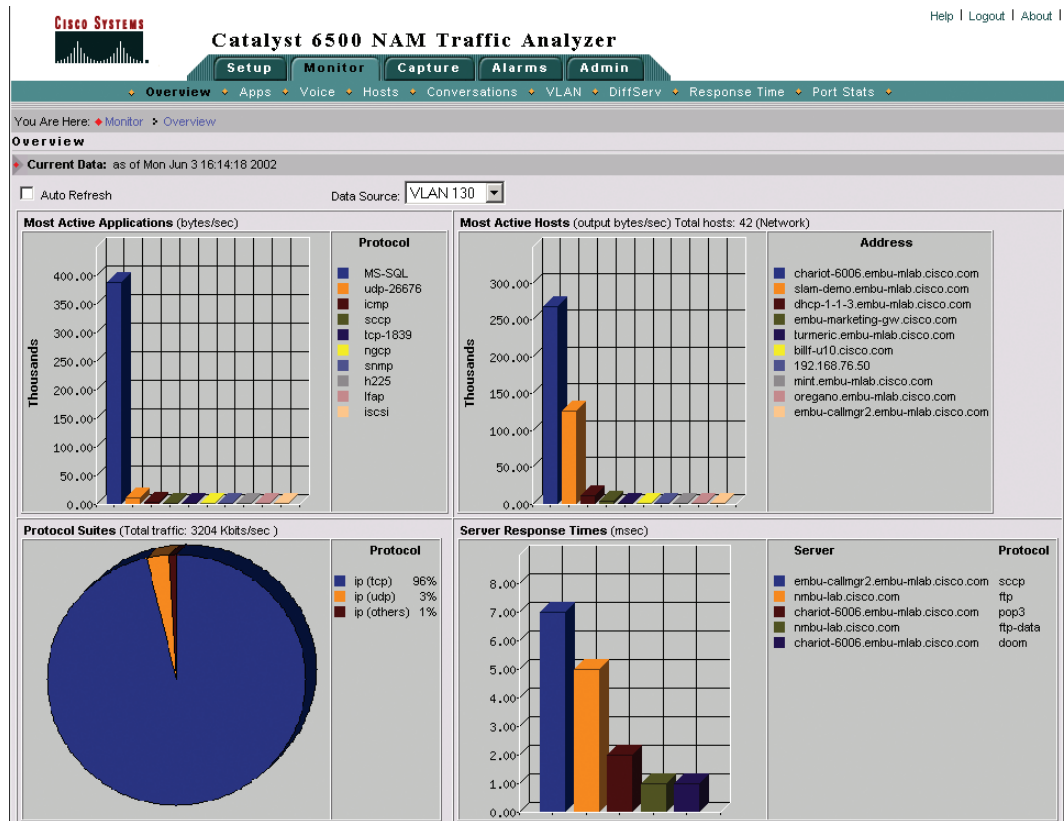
Cisco Systems

Catalyst 6500 NAM Traffic Analyzer

Help | Logout | About |

Setup Monitor Capture Alarms Admin

Overview • Apps • Voice • Hosts • Conversations • VLAN • DiffServ • Response Time • Port Stats

You Are Here: Monitor > Overview

Overview

Current Data: as of Mon Jun 3 16:14:18 2002

Auto Refresh

Data Source: VLAN 130

Most Active Applications (bytes/sec)

Thousands

400.00
350.00
300.00
250.00
200.00
150.00
100.00
50.00
0.00

Protocol
MS-SQL
udp-26676
icmp
sccp
tcp-1839
ngcp
snmp
h225
lfap
iscsi

Most Active Hosts (output bytes/sec) Total hosts: 42 (Network)

Thousands

300.00
250.00
200.00
150.00
100.00
50.00
0.00

Address
chariot-6006.embu-mlab.cisco.com
slam-demo.embu-mlab.cisco.com
dhcp-1-1-3.embu-mlab.cisco.com
embu-marketing-gw.cisco.com
turmeric.embu-mlab.cisco.com
billf-u10.cisco.com
192.168.76.50
mint.embu-mlab.cisco.com
oregano.embu-mlab.cisco.com
embu-callmgr2.embu-mlab.cisco.com

Protocol Suites (Total traffic: 3204 Kbits/sec )

Protocol
ip (tcp) 96%
ip (udp) 3%
ip (others) 1%

Server Response Times (msec)

8.00
7.00
6.00
5.00
4.00
3.00
2.00
1.00
0.00

| Server | Protocol |
|---|---|
| embu-callmgr2.embu-mlab.cisco.com | sccp |
| nmbu-lab.cisco.com | ftp |
| chariot-6006.embu-mlab.cisco.com | pop3 |
| nmbu-lab.cisco.com | ftp-data |
| chariot-6006.embu-mlab.cisco.com | doom |